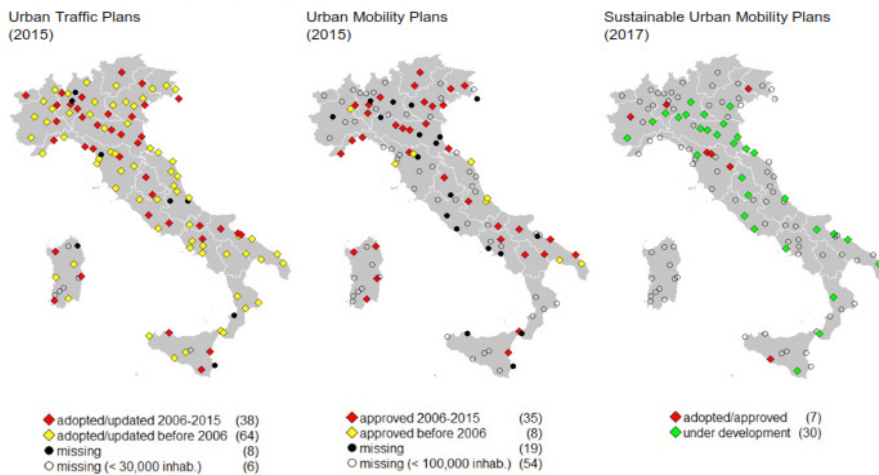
Urban Traffic Plans
(2015)

Urban Mobility Plans
(2015)

Sustainable Urban Mobility Plans
(2017)

adopted/updated 2006-2015 (38)
adopted/updated before 2006 (64)
missing (8)
missing (< 30,000 inhab.) (6)

approved 2006-2015 (35)
approved before 2006 (8)
missing (19)
missing (< 100,000 inhab.) (54)

adopted/approved (7)
under development (30)